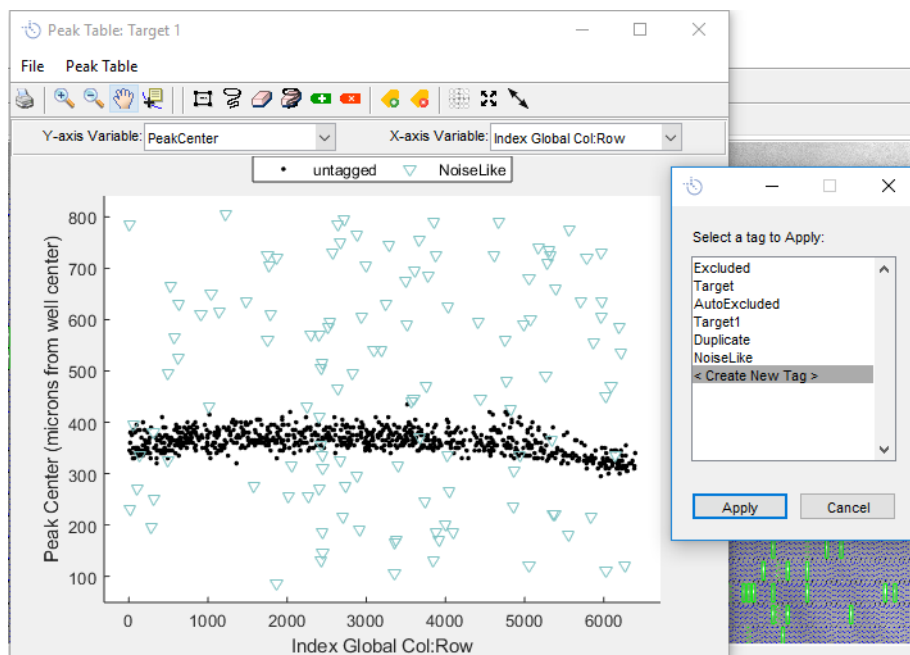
Peak Table: Target 1

File Peak Table

Y-axis Variable: PeakCenter

X-axis Variable: Index Global Col:Row

• untagged ▽ NoiseLike

Peak Center (microns from well center)

800
700
600
500
400
300
200
100

0 1000 2000 3000 4000 5000 6000

Index Global Col:Row

Select a tag to Apply:

Excluded
Target
AutoExcluded
Target1
Duplicate
NoiseLike
< Create New Tag >

Apply Cancel